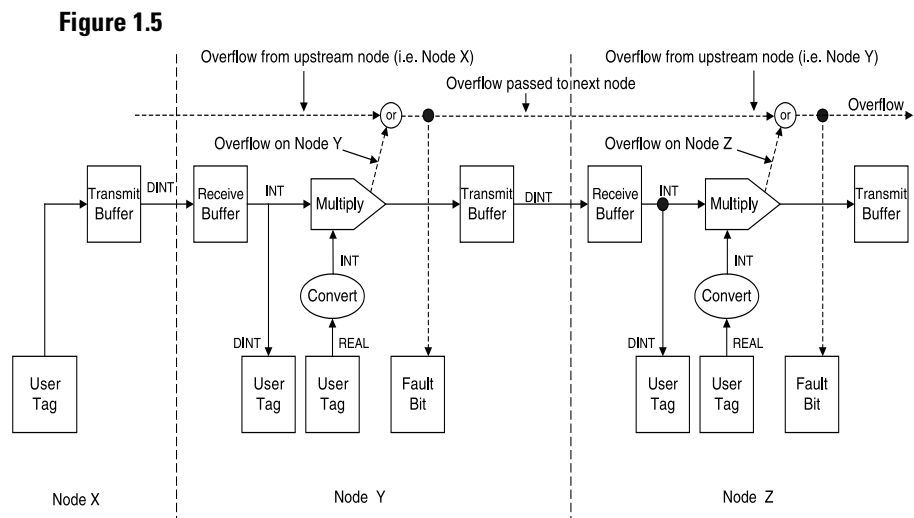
Figure 1.5

Overflow from upstream node (i.e. Node X)

Overflow from upstream node (i.e. Node Y)

Overflow passed to next node

Overflow

or

or

Overflow on Node Y

Overflow on Node Z

Transmit Buffer

DINT

Receive Buffer

INT

Multiply

Transmit Buffer

DINT

Receive Buffer

INT

Multiply

Transmit Buffer

INT

Convert

INT

Convert

DINT

REAL

DINT

REAL

User Tag

User Tag

User Tag

Fault Bit

User Tag

User Tag

Fault Bit

Node X

Node Y

Node Z